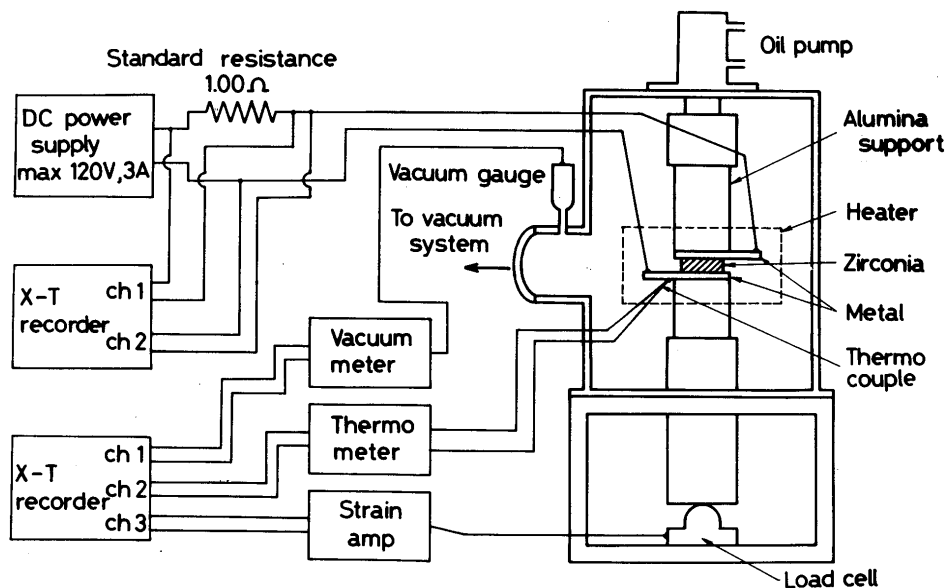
Standard resistance
1.00Ω

Oil pump

DC power supply max 120V,3A

Alumina support

Vacuum gauge

To vacuum system

Heater

Zirconia

Metal

X-T recorder ch 1 ch 2

Vacuum meter

Thermo couple

X-T recorder ch 1 ch 2 ch 3

Thermo meter

Strain amp

Load cell